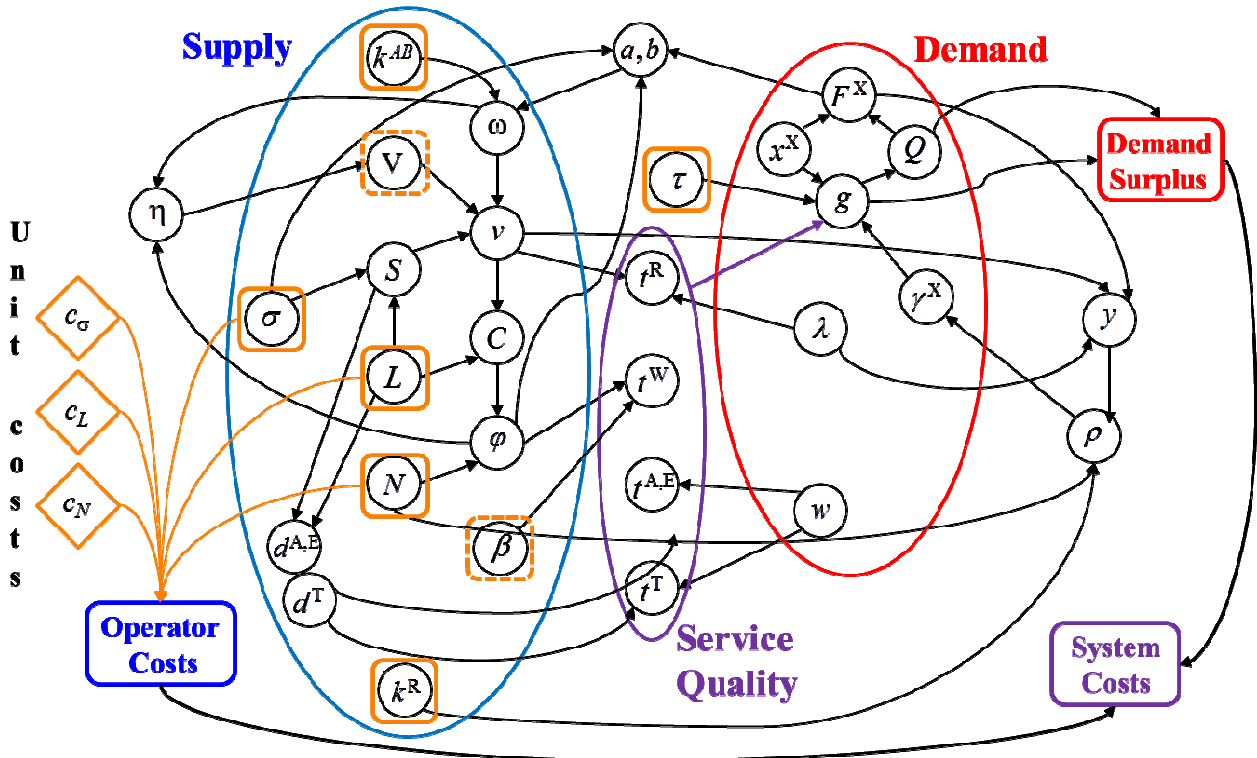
Supply

Demand

$k^{AB}$

$a,b$

$F^{X}$

Demand Surplus

$\omega$

$x^{X}$

$Q$

$\eta$

V

$\tau$

$g$

$v$

U n i t c o s t s

$S$

$t^{R}$

$\gamma^{X}$

$c_{\sigma}$

$\sigma$

$\lambda$

$y$

$C$

$c_{L}$

$L$

$t^{W}$

$\varphi$

$\rho$

$c_{N}$

$N$

$t^{A,E}$

$w$

$d^{A,E}$

$\beta$

$d^{T}$

$t^{T}$

Operator Costs

Service Quality

System Costs

$k^{R}$